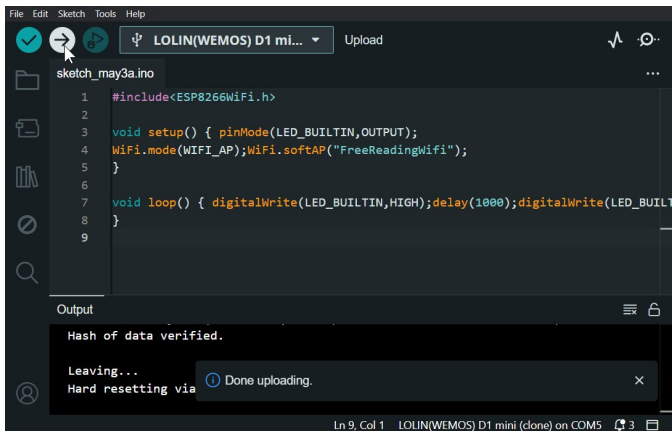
File Edit Sketch Tools Help

LOLIN(WEMOS) D1 mi... Upload

sketch_may3a.ino ...

1 #include<ESP8266WiFi.h>
2
3 void setup() { pinMode(LED_BUILTIN,OUTPUT);
4 WiFi.mode(WIFI_AP);WiFi.softAP("FreeReadingWifi");
5 }
6
7 void loop() { digitalWrite(LED_BUILTIN,HIGH);delay(1000);digitalWrite(LED_BUILT
8 }
9

Output

Hash of data verified.

Leaving...
Hard resetting via

Done uploading.

Ln 9, Col 1 LOLIN(WEMOS) D1 mini (clone) on COM5 3